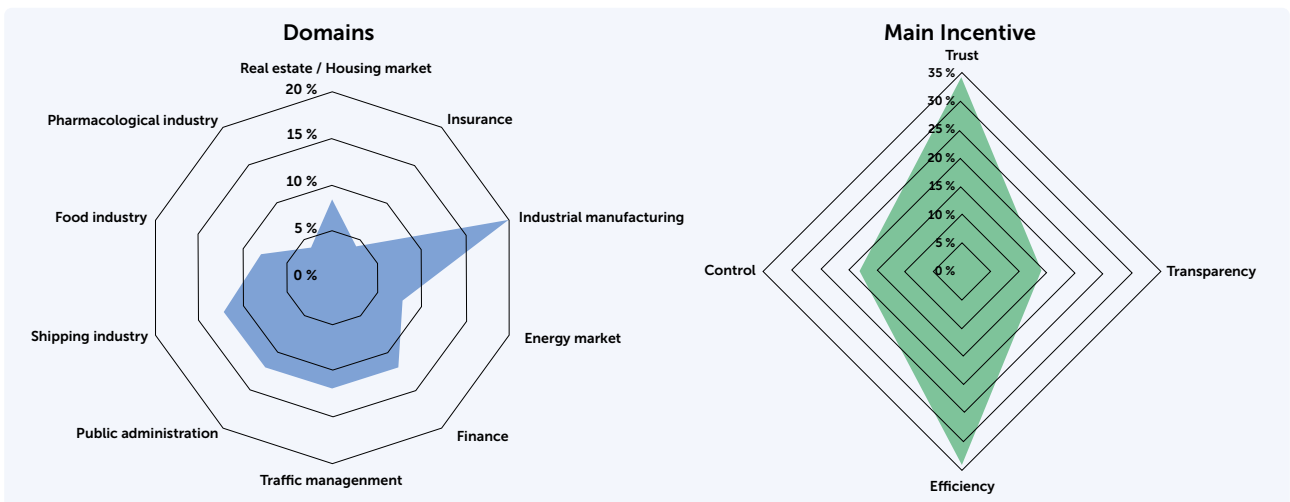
Domains

Real estate / Housing market
20 %
15 %
10 %
5 %
0 %
Insurance
Industrial manufacturing
Energy market
Finance
Traffic management
Public administration
Shipping industry
Food industry
Pharmacological industry

Main Incentive

Trust
35 %
30 %
25 %
20 %
15 %
10 %
5 %
0 %
Transparency
Efficiency
Control